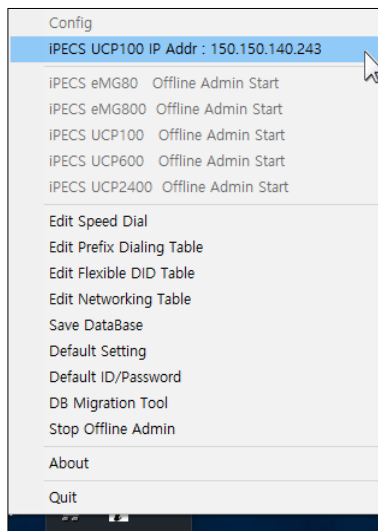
Config
iPECS UCP100 IP Addr : 150.150.140.243

iPECS eMG80 Offline Admin Start
iPECS eMG800 Offline Admin Start
iPECS UCP100 Offline Admin Start
iPECS UCP600 Offline Admin Start
iPECS UCP2400 Offline Admin Start

Edit Speed Dial
Edit Prefix Dialing Table
Edit Flexible DID Table
Edit Networking Table
Save DataBase
Default Setting
Default ID/Password
DB Migration Tool
Stop Offline Admin

About

Quit